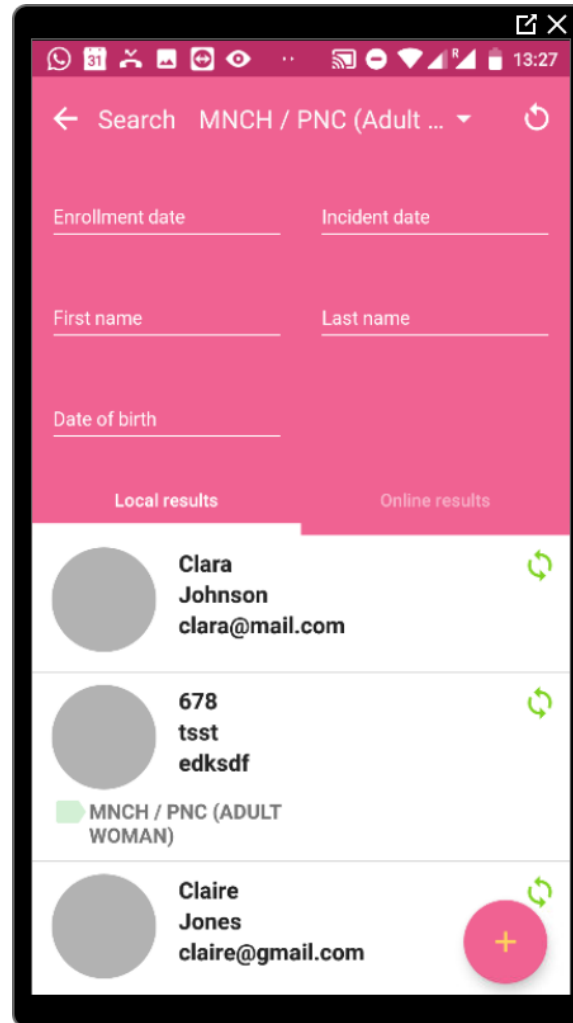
31 R 13:27

Search MNCH / PNC (Adult ...

Enrollment date

Incident date

First name

Last name

Date of birth

Local results

Online results

Clara
Johnson
clara@mail.com

678
tsst
edksdf

MNCH / PNC (ADULT WOMAN)

Claire
Jones
claire@gmail.com

+